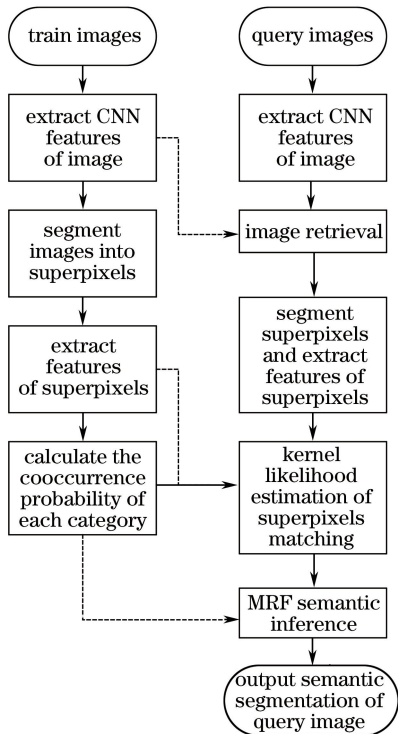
train images

extract CNN features of image

segment images into superpixels

extract features of superpixels

calculate the cooccurrence probability of each category

query images

extract CNN features of image

image retrieval

segment superpixels and extract features of superpixels

kernel likelihood estimation of superpixels matching

MRF semantic inference

output semantic segmentation of query image